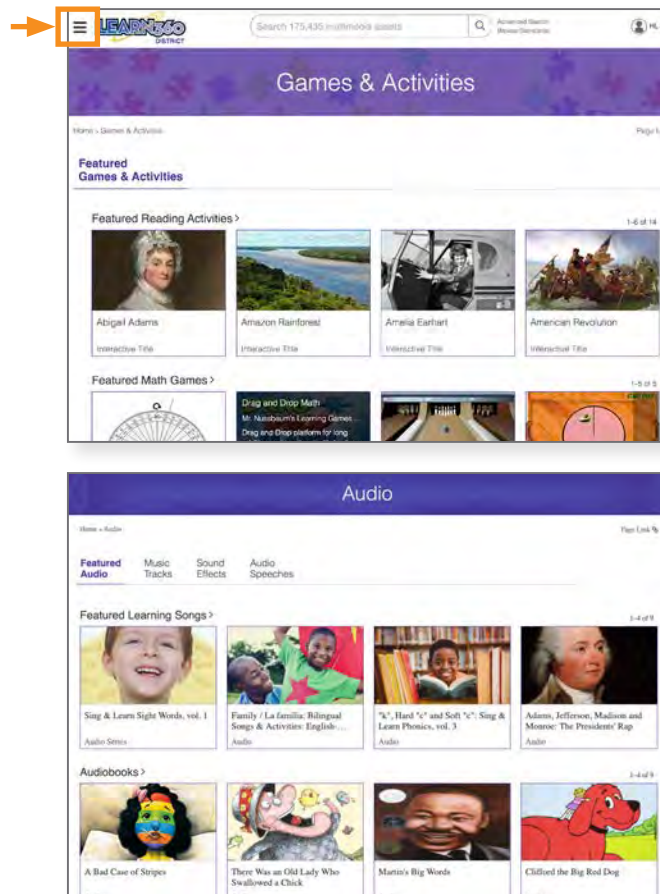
LEARN360 DISTRICT

Search 175,435 multimedia assets

Advanced Search
Browse Standards

HL

Games & Activities

Home › Games & Activities

Page L

Featured Games & Activities

Featured Reading Activities ›

1-6 of 14

Abigail Adams
Interactive Title

Amazon Rainforest
Interactive Title

Amelia Earhart
Interactive Title

American Revolution
Interactive Title

Featured Math Games ›

1-5 of 5

Drag and Drop Math
Mr. Nussbaum's Learning Games ...
Drag and Drop platform for long

Audio

Home › Audio

Page Link

Featured Audio

Music Tracks

Sound Effects

Audio Speeches

Featured Learning Songs ›

1-4 of 9

Sing & Learn Sight Words, vol. 1
Audio Series

Family / La familia: Bilingual Songs & Activities: English...
Audio

"k", Hard "c" and Soft "c": Sing & Learn Phonics, vol. 3
Audio

Adams, Jefferson, Madison and Monroe: The Presidents' Rap
Audio

Audiobooks ›

1-4 of 9

A Bad Case of Stripes

There Was an Old Lady Who Swallowed a Chick

Martin's Big Words

Clifford the Big Red Dog